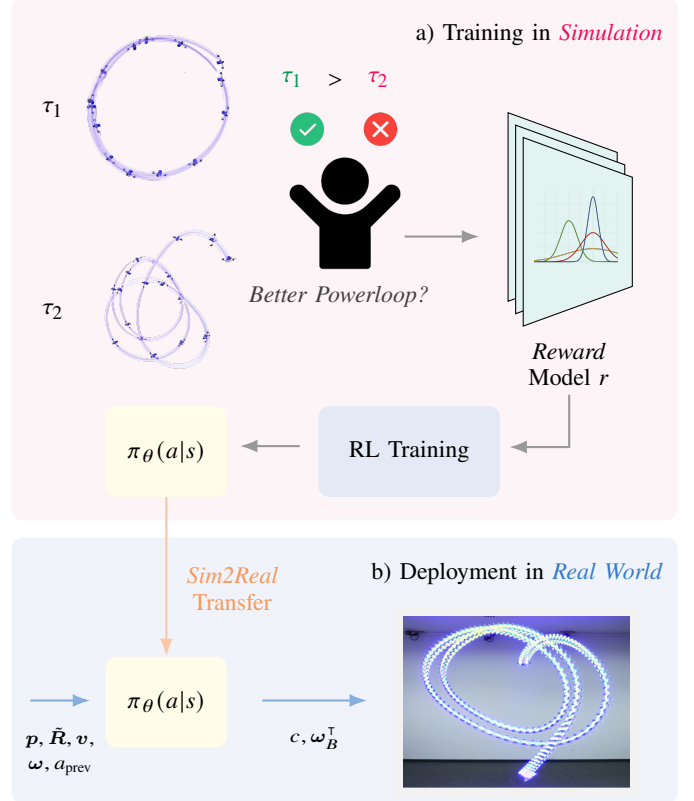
a) Training in *Simulation*

$\tau_1$

$\tau_1$ > $\tau_2$

$\tau_2$

Better Powerloop?

Reward Model $r$

$\pi_\theta(a|s)$

RL Training

Sim2Real Transfer

b) Deployment in Real World

$\boldsymbol{p}, \tilde{\boldsymbol{R}}, \boldsymbol{v}, \boldsymbol{\omega}, a_{\text{prev}}$

$\pi_\theta(a|s)$

$c, \boldsymbol{\omega}_B^{\intercal}$